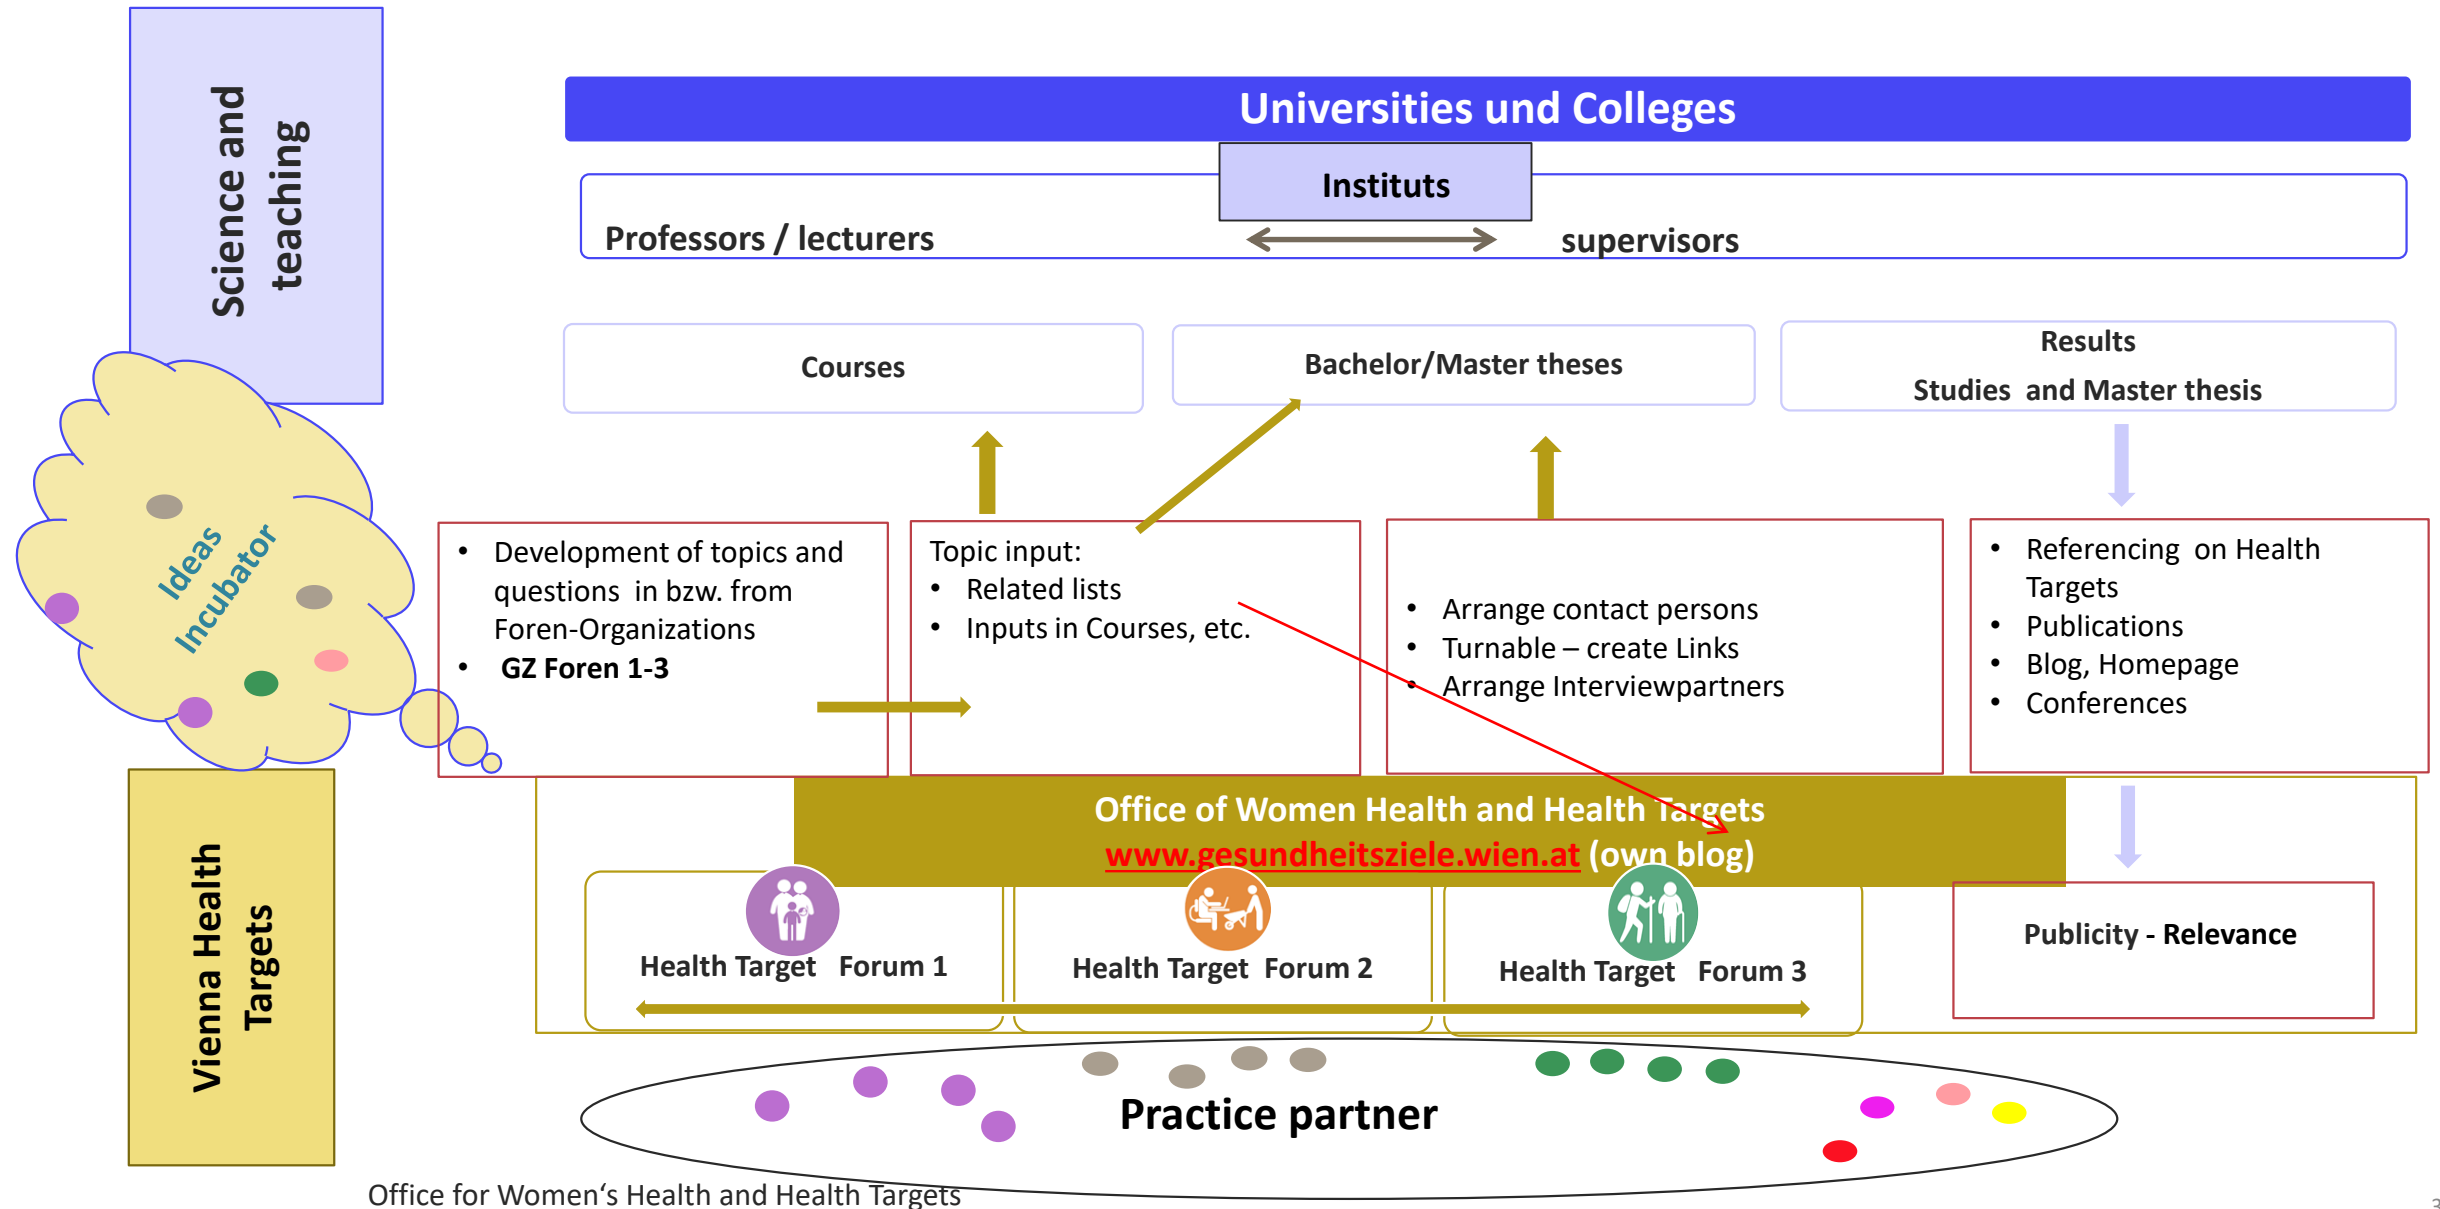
Science and teaching

Universities und Colleges

Instituts

Professors / lecturers

supervisors

Courses

Bachelor/Master theses

Results
Studies and Master thesis

Ideas Incubator

- Development of topics and questions in bzw. from Foren-Organizations
- GZ Foren 1-3

Topic input:
- Related lists
- Inputs in Courses, etc.

- Arrange contact persons
- Turnable – create Links
- Arrange Interviewpartners

- Referencing on Health Targets
- Publications
- Blog, Homepage
- Conferences

Vienna Health Targets

Office of Women Health and Health Targets
www.gesundheitsziele.wien.at (own blog)

Health Target Forum 1

Health Target Forum 2

Health Target Forum 3

Publicity - Relevance

Practice partner

Office for Women's Health and Health Targets